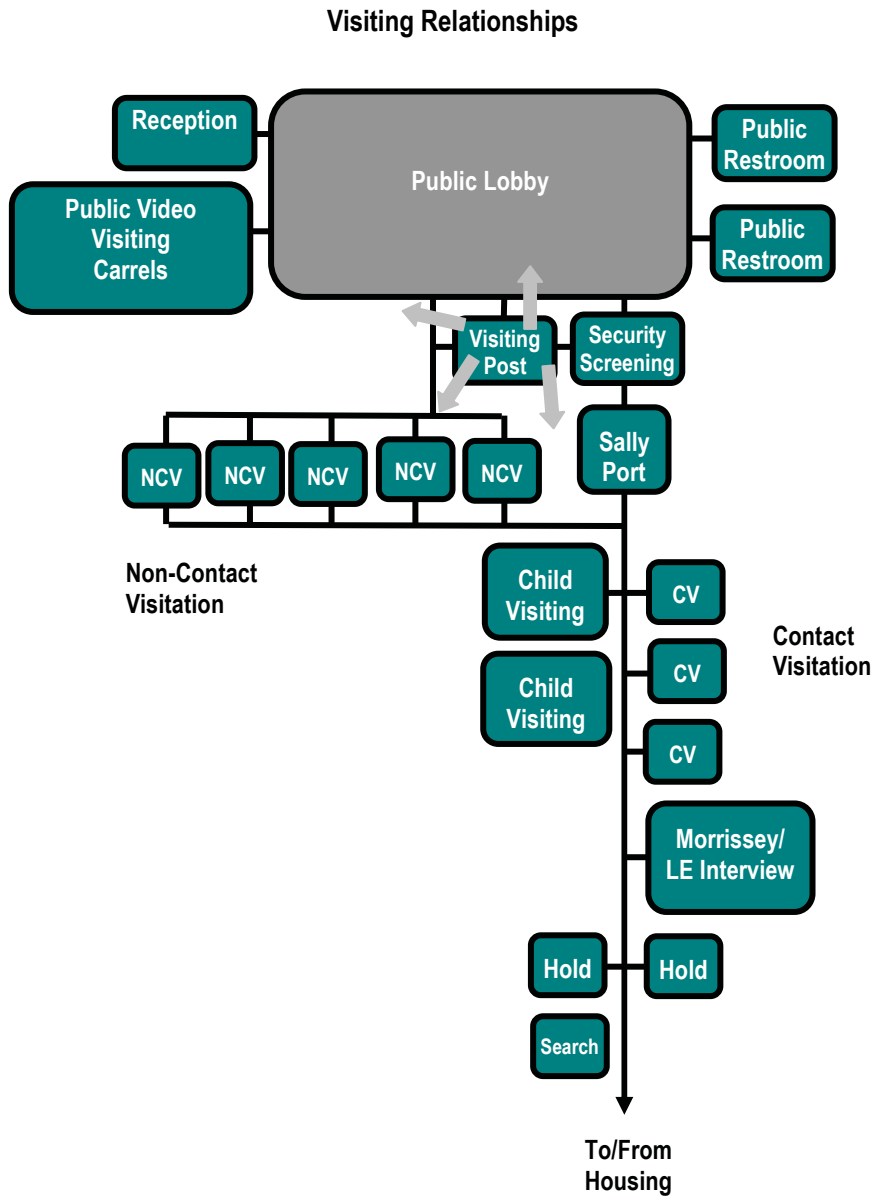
Visiting Relationships

Reception

Public Lobby

Public Restroom

Public Video Visiting Carrels

Public Restroom

Visiting Post

Security Screening

NCV

NCV

NCV

NCV

NCV

Sally Port

Non-Contact Visitation

Child Visiting

CV

Contact Visitation

Child Visiting

CV

CV

Morrissey/ LE Interview

Hold

Hold

Search

To/From Housing